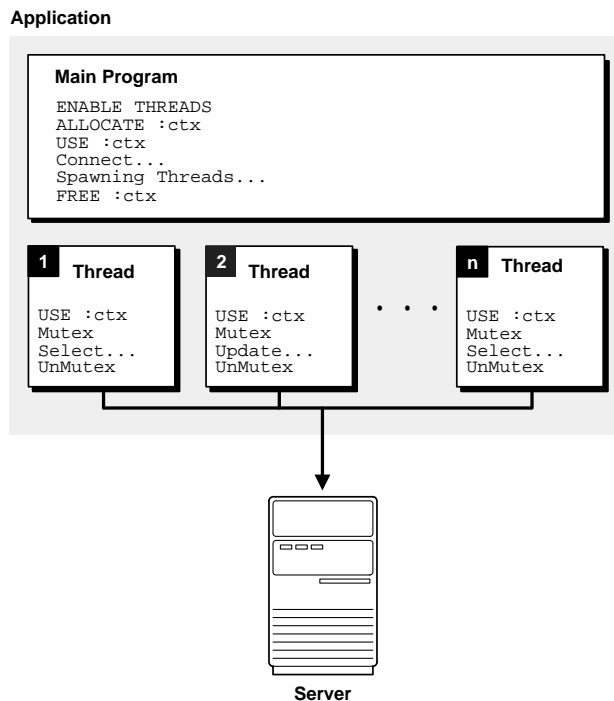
Application

Main Program

ENABLE THREADS
ALLOCATE :ctx
USE :ctx
Connect...
Spawning Threads...
FREE :ctx

1 Thread

USE :ctx
Mutex
Select...
UnMutex

2 Thread

USE :ctx
Mutex
Update...
UnMutex

. . .

n Thread

USE :ctx
Mutex
Select...
UnMutex

Server